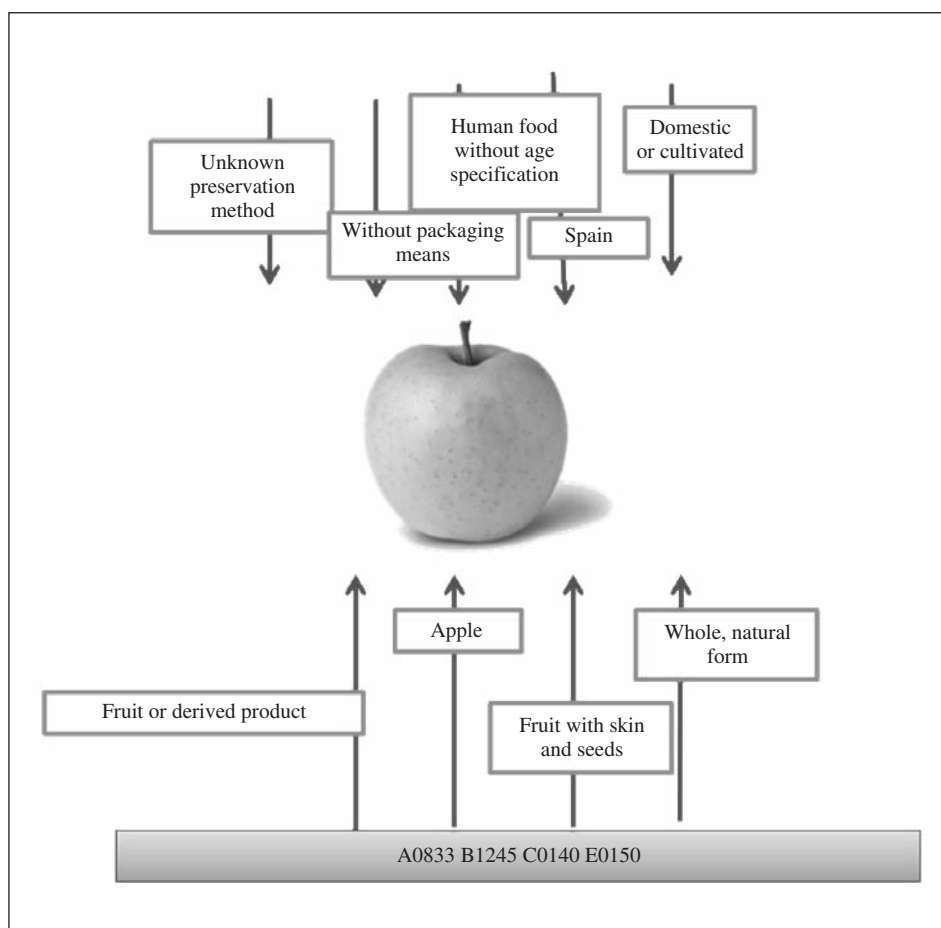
Unknown preservation method

Without packaging means

Human food without age specification

Spain

Domestic or cultivated

Apple

Whole, natural form

Fruit or derived product

Fruit with skin and seeds

A0833 B1245 C0140 E0150